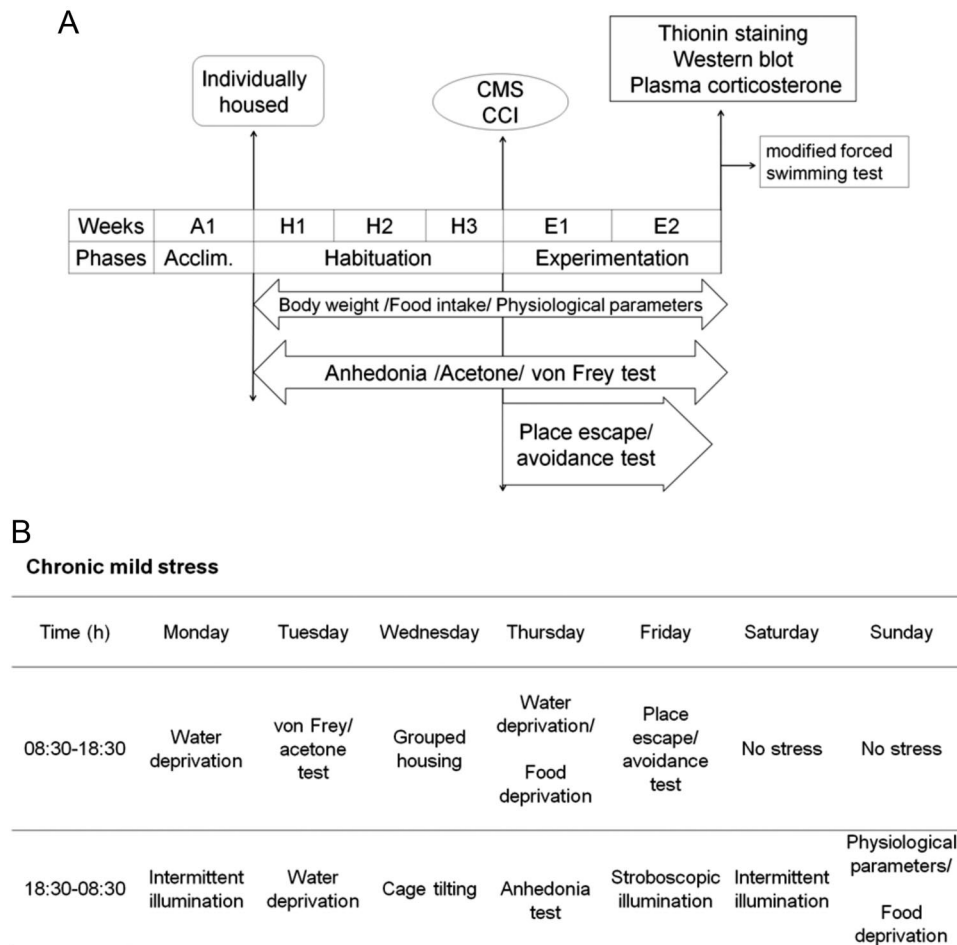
A

Individually housed

CMS
CCI

Thionin staining
Western blot
Plasma corticosterone

modified forced swimming test

| Weeks | A1 | H1 | H2 | H3 | E1 | E2 |
|---|---|---|---|---|---|---|
| Phases | Acclim. | Habituation | | | Experimentation | |

Body weight /Food intake/ Physiological parameters

Anhedonia /Acetone/ von Frey test

Place escape/ avoidance test

B

Chronic mild stress

| Time (h) | Monday | Tuesday | Wednesday | Thursday | Friday | Saturday | Sunday |
|---|---|---|---|---|---|---|---|
| 08:30-18:30 | Water deprivation | von Frey/ acetone test | Grouped housing | Water deprivation/ Food deprivation | Place escape/ avoidance test | No stress | No stress |
| 18:30-08:30 | Intermittent illumination | Water deprivation | Cage tilting | Anhedonia test | Stroboscopic illumination | Intermittent illumination | Physiological parameters/ Food deprivation |